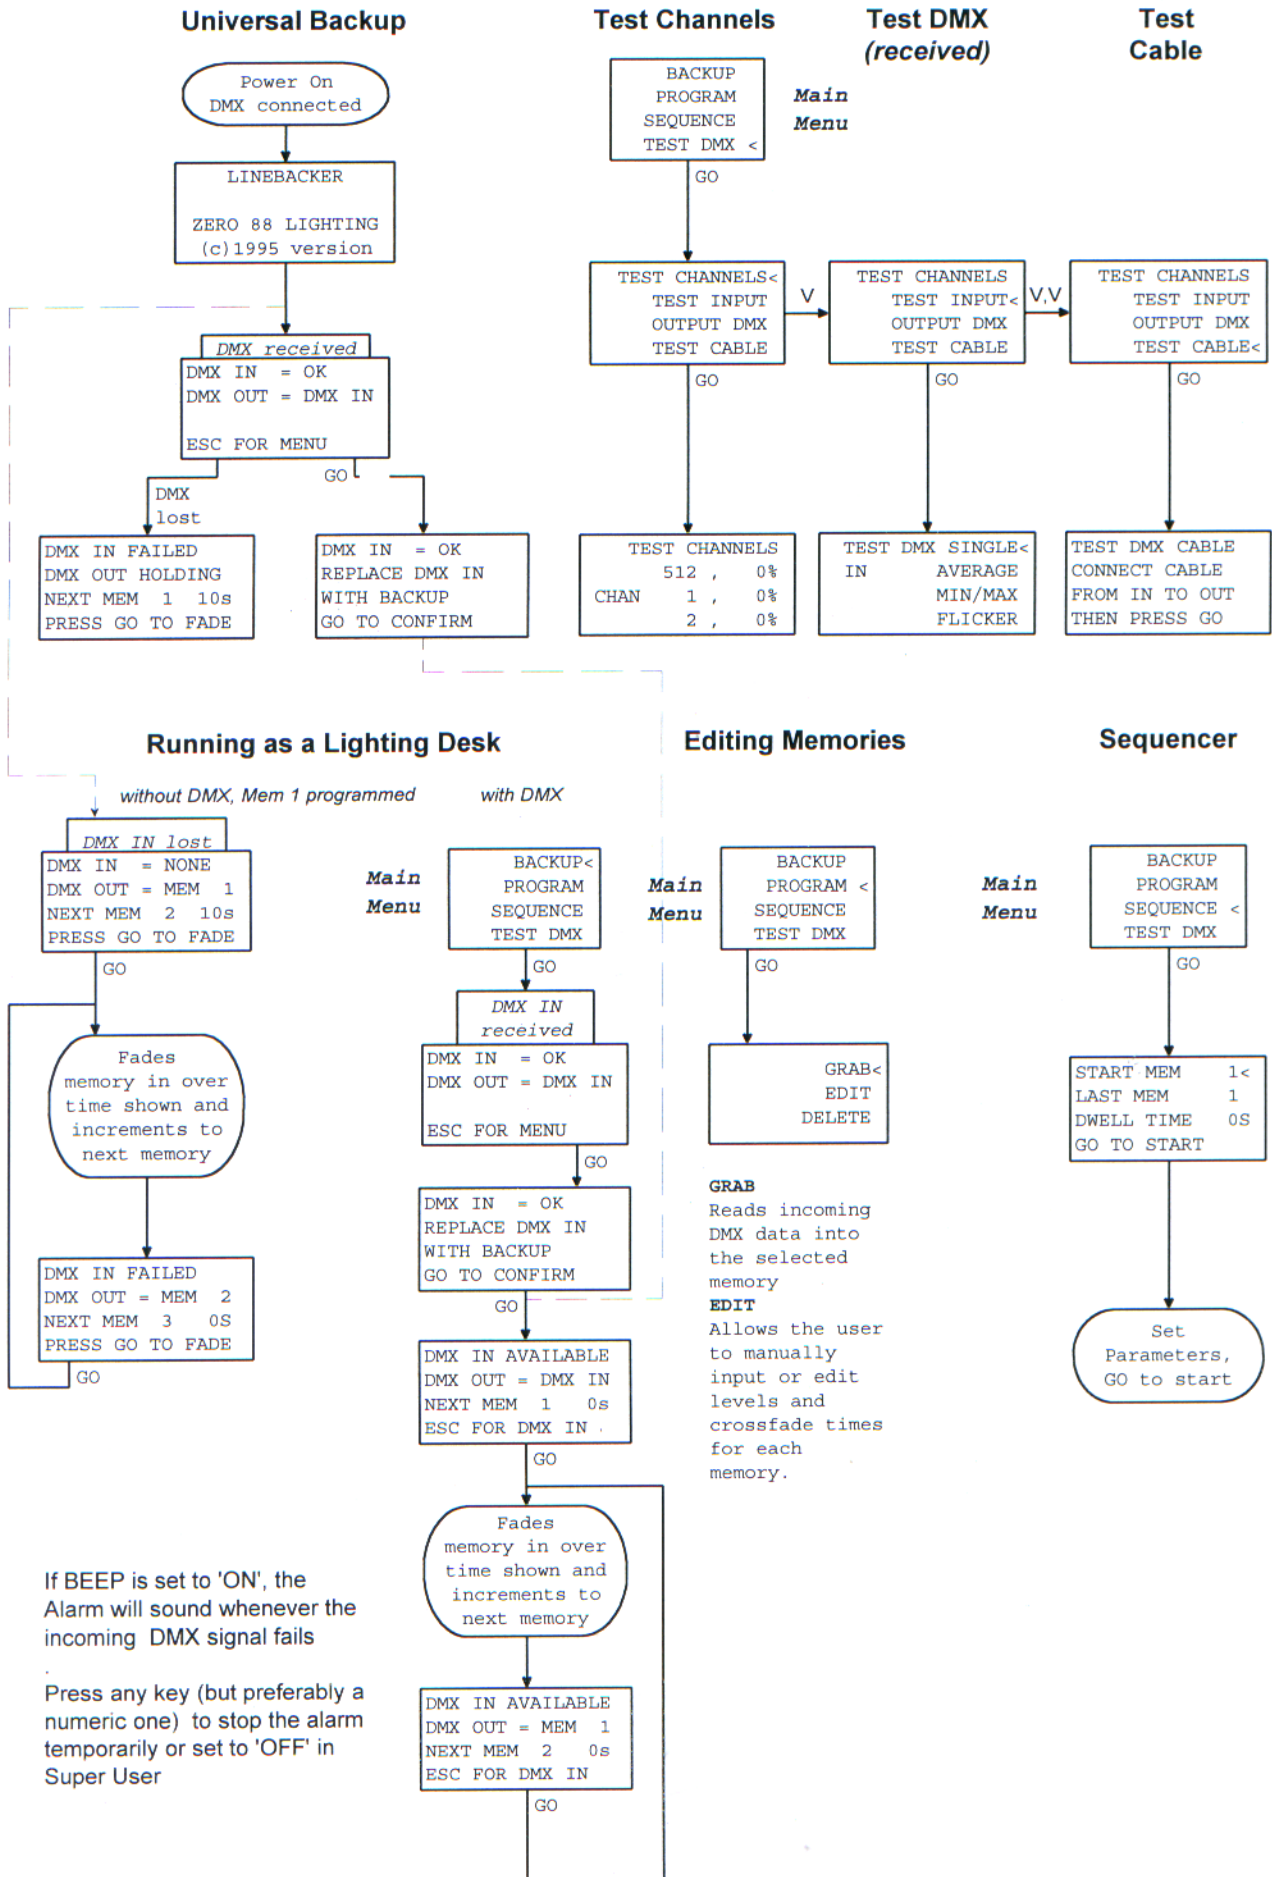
Universal Backup

Power On
DMX connected

LINEBACKER

ZERO 88 LIGHTING
(c)1995 version

DMX received
DMX IN = OK
DMX OUT = DMX IN

ESC FOR MENU

DMX lost

GO

DMX IN FAILED
DMX OUT HOLDING
NEXT MEM 1 10s
PRESS GO TO FADE

DMX IN = OK
REPLACE DMX IN
WITH BACKUP
GO TO CONFIRM

Test Channels

Test DMX (received)

Test Cable

BACKUP
PROGRAM
SEQUENCE
TEST DMX <

Main Menu

GO

TEST CHANNELS<
TEST INPUT
OUTPUT DMX
TEST CABLE

V

TEST CHANNELS
TEST INPUT<
OUTPUT DMX
TEST CABLE

V,V

TEST CHANNELS
TEST INPUT
OUTPUT DMX
TEST CABLE<

GO

GO

GO

TEST CHANNELS
512 , 0%
CHAN 1 , 0%
2 , 0%

TEST DMX SINGLE<
IN AVERAGE
MIN/MAX
FLICKER

TEST DMX CABLE
CONNECT CABLE
FROM IN TO OUT
THEN PRESS GO

Running as a Lighting Desk

without DMX, Mem 1 programmed

with DMX

DMX IN lost
DMX IN = NONE
DMX OUT = MEM 1
NEXT MEM 2 10s
PRESS GO TO FADE

GO

Fades memory in over time shown and increments to next memory

DMX IN FAILED
DMX OUT = MEM 2
NEXT MEM 3 0S
PRESS GO TO FADE

GO

Main Menu

BACKUP<
PROGRAM
SEQUENCE
TEST DMX

GO

DMX IN received
DMX IN = OK
DMX OUT = DMX IN

ESC FOR MENU

GO

DMX IN = OK
REPLACE DMX IN
WITH BACKUP
GO TO CONFIRM

GO

DMX IN AVAILABLE
DMX OUT = DMX IN
NEXT MEM 1 0s
ESC FOR DMX IN

GO

Fades memory in over time shown and increments to next memory

DMX IN AVAILABLE
DMX OUT = MEM 1
NEXT MEM 2 0s
ESC FOR DMX IN

GO

If BEEP is set to 'ON', the Alarm will sound whenever the incoming DMX signal fails

Press any key (but preferably a numeric one) to stop the alarm temporarily or set to 'OFF' in Super User

Editing Memories

Main Menu

BACKUP
PROGRAM <
SEQUENCE
TEST DMX

GO

GRAB<
EDIT
DELETE

GRAB
Reads incoming DMX data into the selected memory
EDIT
Allows the user to manually input or edit levels and crossfade times for each memory.

Sequencer

Main Menu

BACKUP
PROGRAM
SEQUENCE <
TEST DMX

GO

START MEM 1<
LAST MEM 1
DWELL TIME 0S
GO TO START

Set Parameters, GO to start